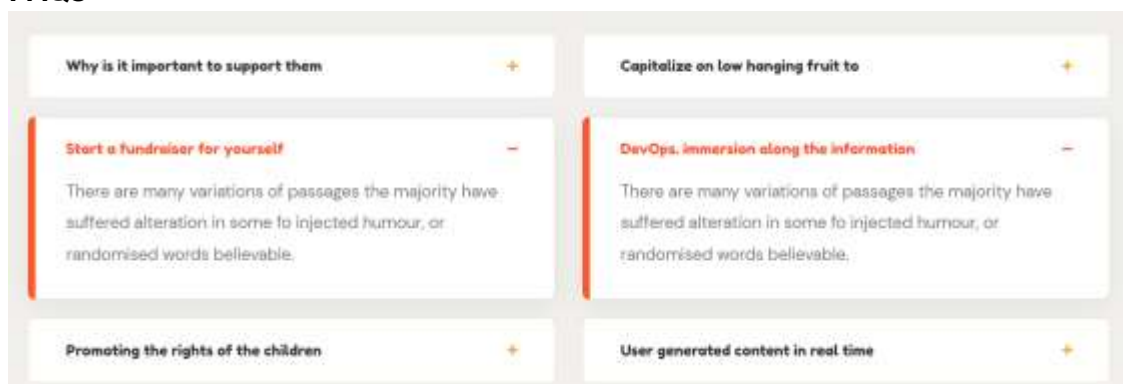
Why is it important to support them +

Start a fundraiser for yourself −

There are many variations of passages the majority have suffered alteration in some fo injected humour, or randomised words believable.

Promoting the rights of the children +

Capitalize on low hanging fruit to +

DevOps. immersion along the information −

There are many variations of passages the majority have suffered alteration in some fo injected humour, or randomised words believable.

User generated content in real time +